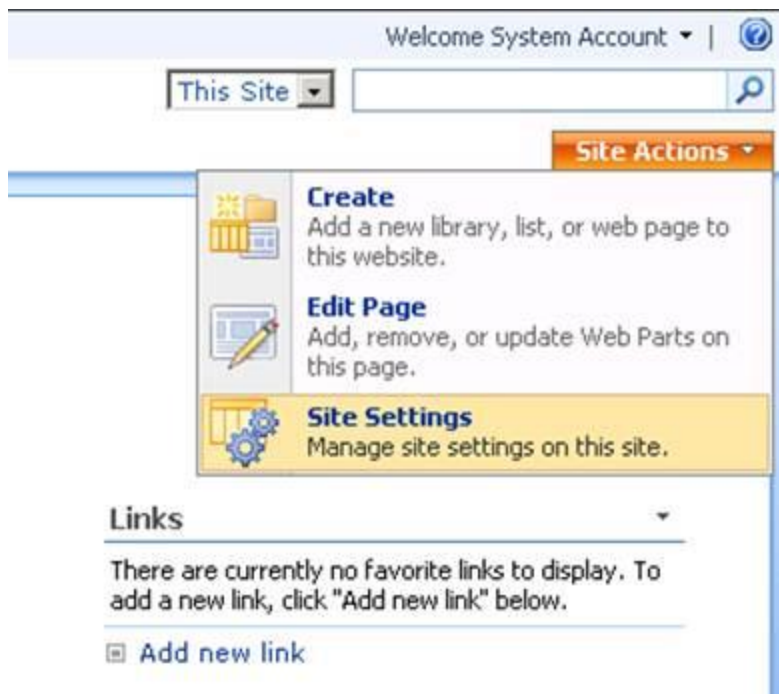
Welcome System Account ▾ |

This Site

Site Actions ▾

Create
Add a new library, list, or web page to this website.

Edit Page
Add, remove, or update Web Parts on this page.

Site Settings
Manage site settings on this site.

Links

There are currently no favorite links to display. To add a new link, click "Add new link" below.

Add new link